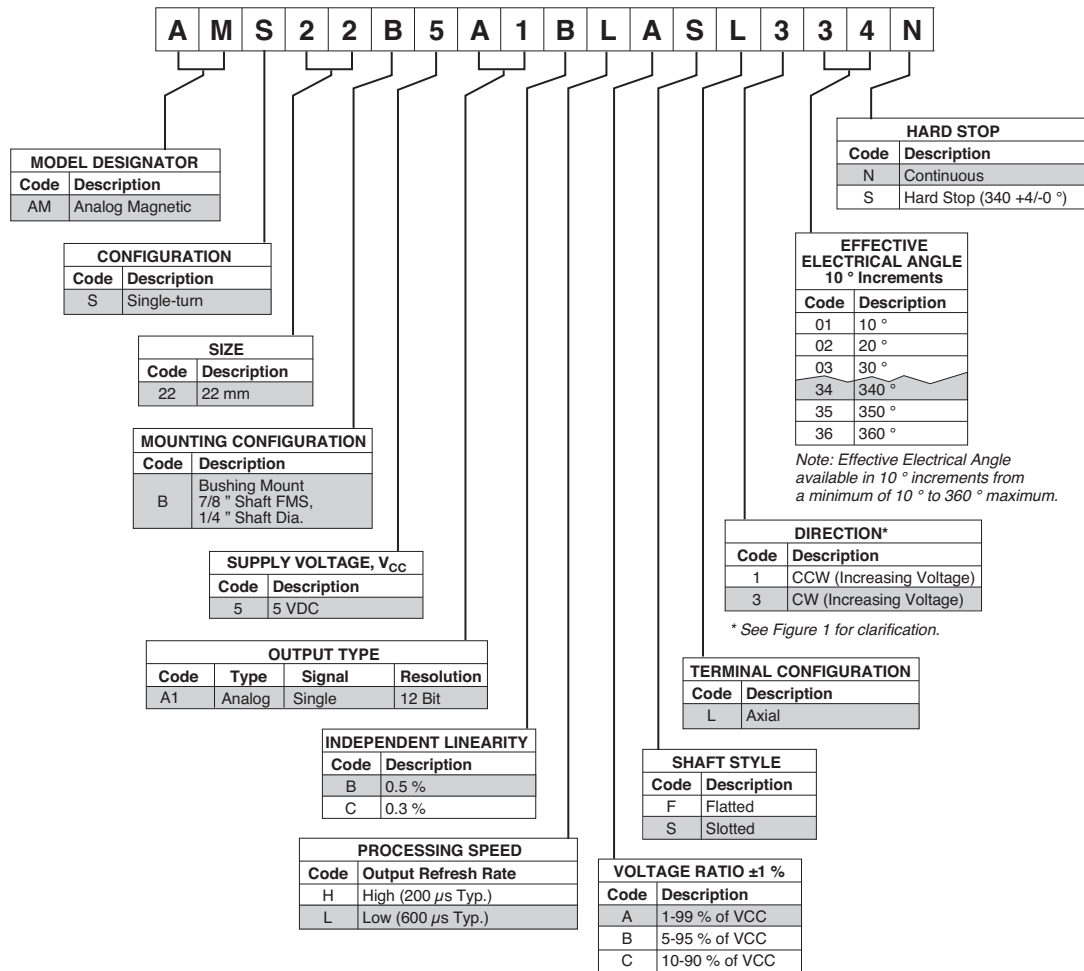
| A | M | S | 2 | 2 | B | 5 | A | 1 | B | L | A | S | L | 3 | 3 | 4 | N |
|---|---|---|---|---|---|---|---|---|---|---|---|---|---|---|---|---|---|

HARD STOP

| Code | Description |
|---|---|
| N | Continuous |
| S | Hard Stop (340 +4/-0 °) |

MODEL DESIGNATOR

| Code | Description |
|---|---|
| AM | Analog Magnetic |

EFFECTIVE ELECTRICAL ANGLE 10 ° Increments

| Code | Description |
|---|---|
| 01 | 10 ° |
| 02 | 20 ° |
| 03 | 30 ° |
| 34 | 340 ° |
| 35 | 350 ° |
| 36 | 360 ° |

Note: Effective Electrical Angle available in 10 ° increments from a minimum of 10 ° to 360 ° maximum.

CONFIGURATION

| Code | Description |
|---|---|
| S | Single-turn |

SIZE

| Code | Description |
|---|---|
| 22 | 22 mm |

MOUNTING CONFIGURATION

| Code | Description |
|---|---|
| B | Bushing Mount 7/8 " Shaft FMS, 1/4 " Shaft Dia. |

DIRECTION*

| Code | Description |
|---|---|
| 1 | CCW (Increasing Voltage) |
| 3 | CW (Increasing Voltage) |

* See Figure 1 for clarification.

SUPPLY VOLTAGE, $V_{CC}$

| Code | Description |
|---|---|
| 5 | 5 VDC |

OUTPUT TYPE

| Code | Type | Signal | Resolution |
|---|---|---|---|
| A1 | Analog | Single | 12 Bit |

TERMINAL CONFIGURATION

| Code | Description |
|---|---|
| L | Axial |

INDEPENDENT LINEARITY

| Code | Description |
|---|---|
| B | 0.5 % |
| C | 0.3 % |

SHAFT STYLE

| Code | Description |
|---|---|
| F | Flatted |
| S | Slotted |

PROCESSING SPEED

| Code | Output Refresh Rate |
|---|---|
| H | High (200 $\mu$s Typ.) |
| L | Low (600 $\mu$s Typ.) |

VOLTAGE RATIO ±1 %

| Code | Description |
|---|---|
| A | 1-99 % of VCC |
| B | 5-95 % of VCC |
| C | 10-90 % of VCC |